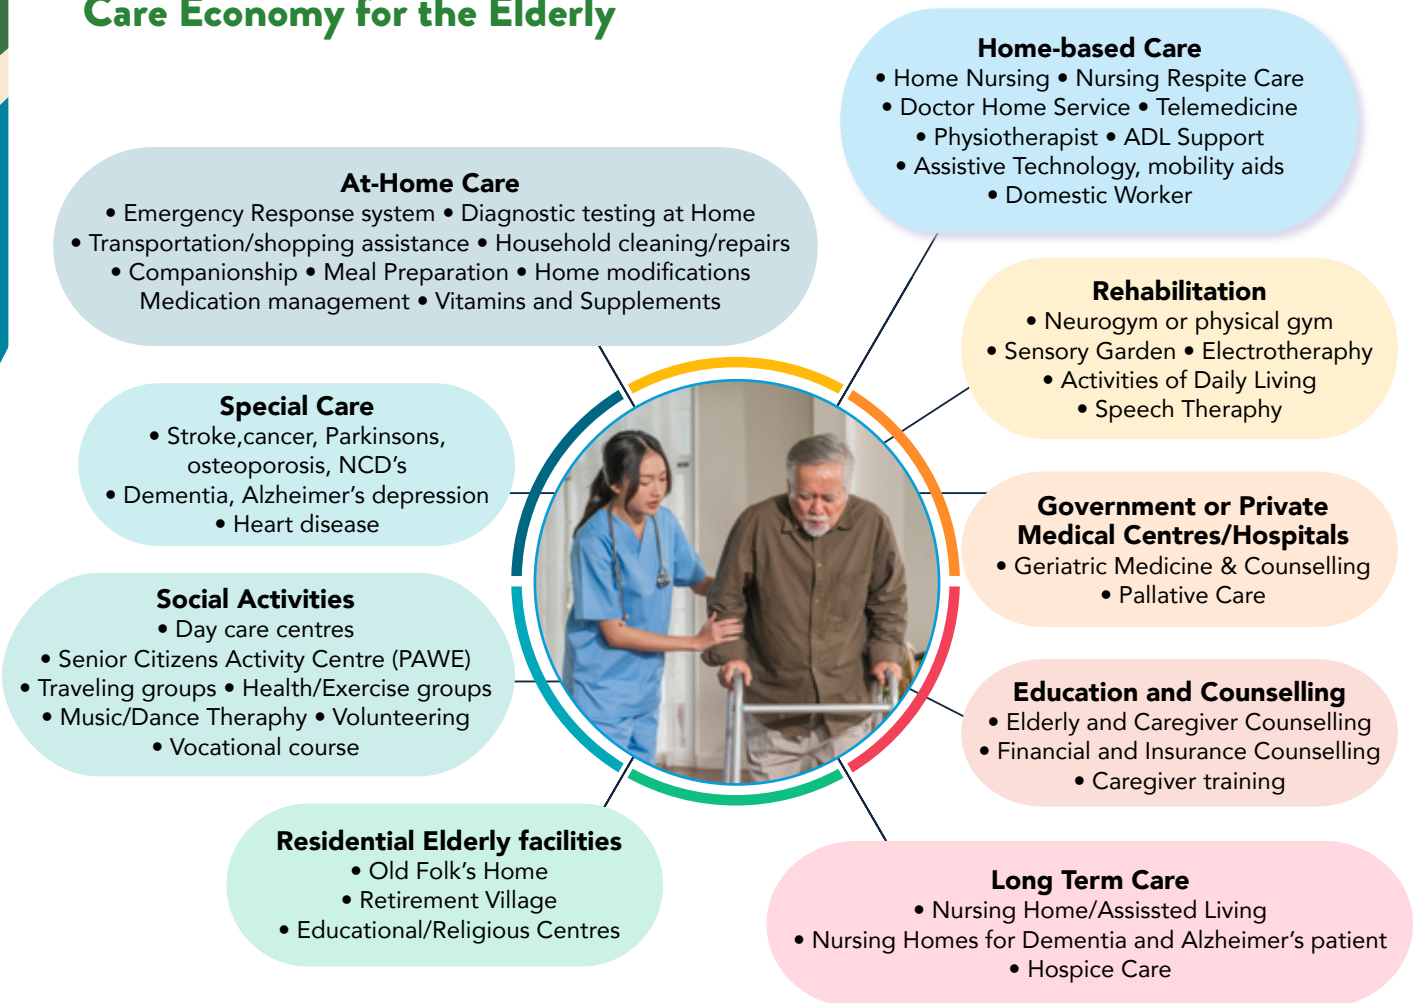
Care Economy for the Elderly

At-Home Care
• Emergency Response system • Diagnostic testing at Home
• Transportation/shopping assistance • Household cleaning/repairs
• Companionship • Meal Preparation • Home modifications
Medication management • Vitamins and Supplements

Home-based Care
• Home Nursing • Nursing Respite Care
• Doctor Home Service • Telemedicine
• Physiotherapist • ADL Support
• Assistive Technology, mobility aids
• Domestic Worker

Rehabilitation
• Neurogym or physical gym
• Sensory Garden • Electrotheraphy
• Activities of Daily Living
• Speech Theraphy

Special Care
• Stroke,cancer, Parkinsons, osteoporosis, NCD's
• Dementia, Alzheimer's depression
• Heart disease

Government or Private Medical Centres/Hospitals
• Geriatric Medicine & Counselling
• Pallative Care

Social Activities
• Day care centres
• Senior Citizens Activity Centre (PAWE)
• Traveling groups • Health/Exercise groups
• Music/Dance Theraphy • Volunteering
• Vocational course

Education and Counselling
• Elderly and Caregiver Counselling
• Financial and Insurance Counselling
• Caregiver training

Residential Elderly facilities
• Old Folk's Home
• Retirement Village
• Educational/Religious Centres

Long Term Care
• Nursing Home/Assissted Living
• Nursing Homes for Dementia and Alzheimer's patient
• Hospice Care